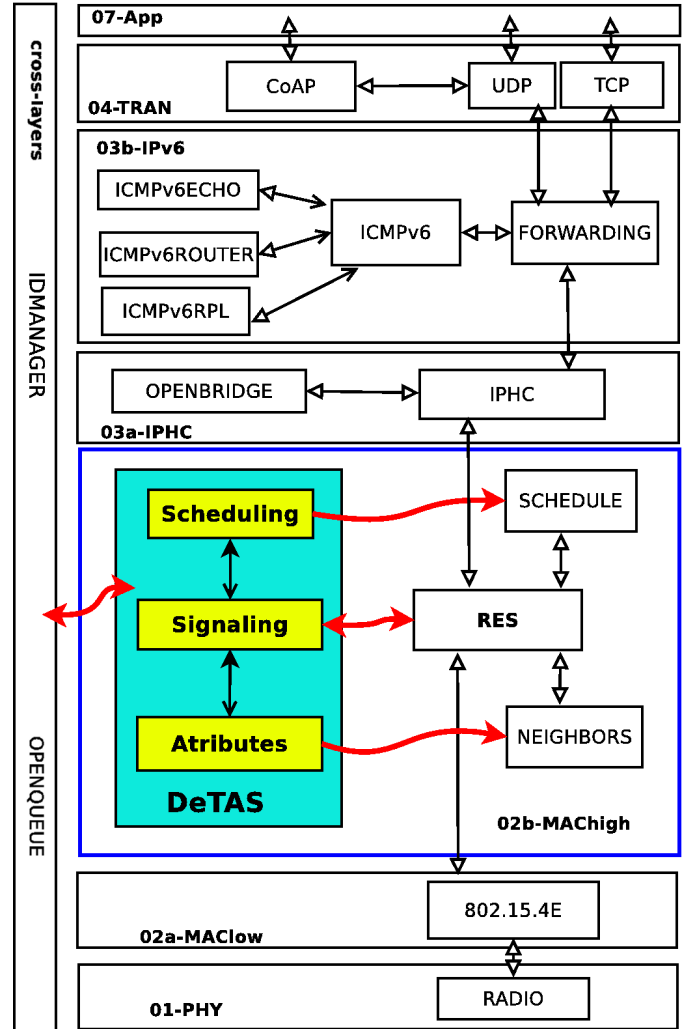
cross-layers
IDMANAGER
OPENQUEUE

07-App

04-TRAN
CoAP
UDP
TCP

03b-IPv6
ICMPv6ECHO
ICMPv6ROUTER
ICMPv6RPL
ICMPv6
FORWARDING

OPENBRIDGE
IPHC
03a-IPHC

Scheduling
Signaling
Atributes
DeTAS
SCHEDULE
RES
NEIGHBORS
02b-MAChigh

802.15.4E
02a-MAClow

RADIO
01-PHY